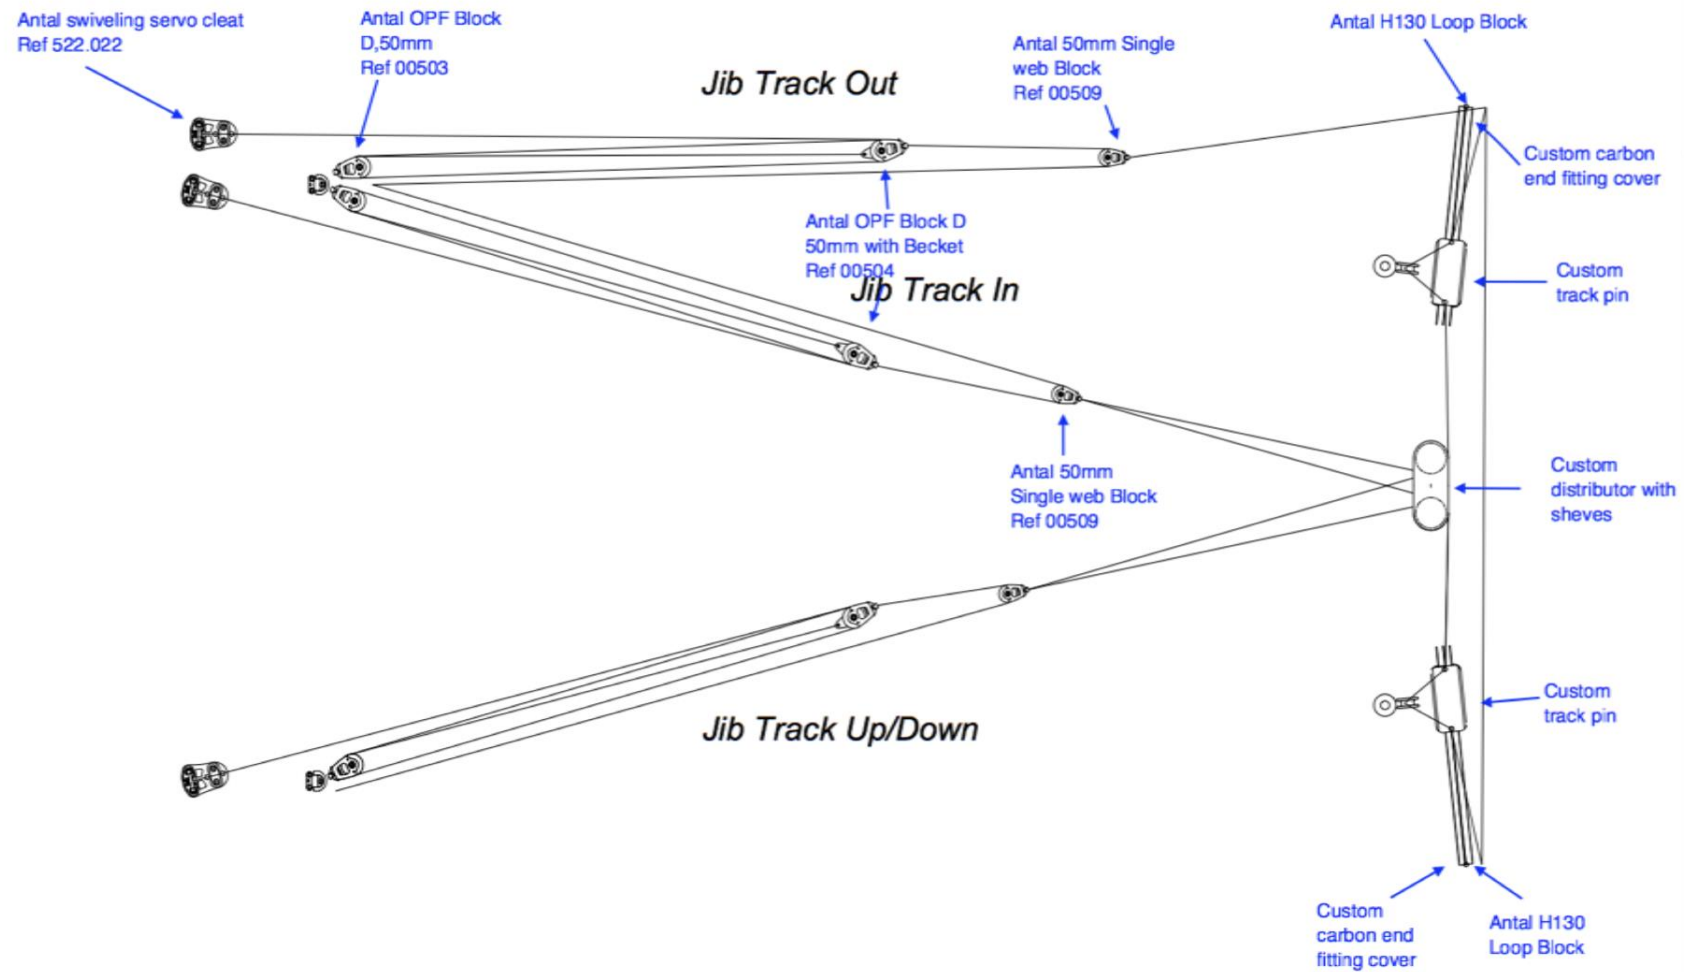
Antal swiveling servo cleat
Ref 522.022

Antal OPF Block
D,50mm
Ref 00503

Jib Track Out

Antal 50mm Single
web Block
Ref 00509

Antal H130 Loop Block

Custom carbon
end fitting cover

Antal OPF Block D
50mm with Becket
Ref 00504

Jib Track In

Custom
track pin

Antal 50mm
Single web Block
Ref 00509

Custom
distributor with
sheves

Custom
track pin

Jib Track Up/Down

Custom
carbon end
fitting cover

Antal H130
Loop Block